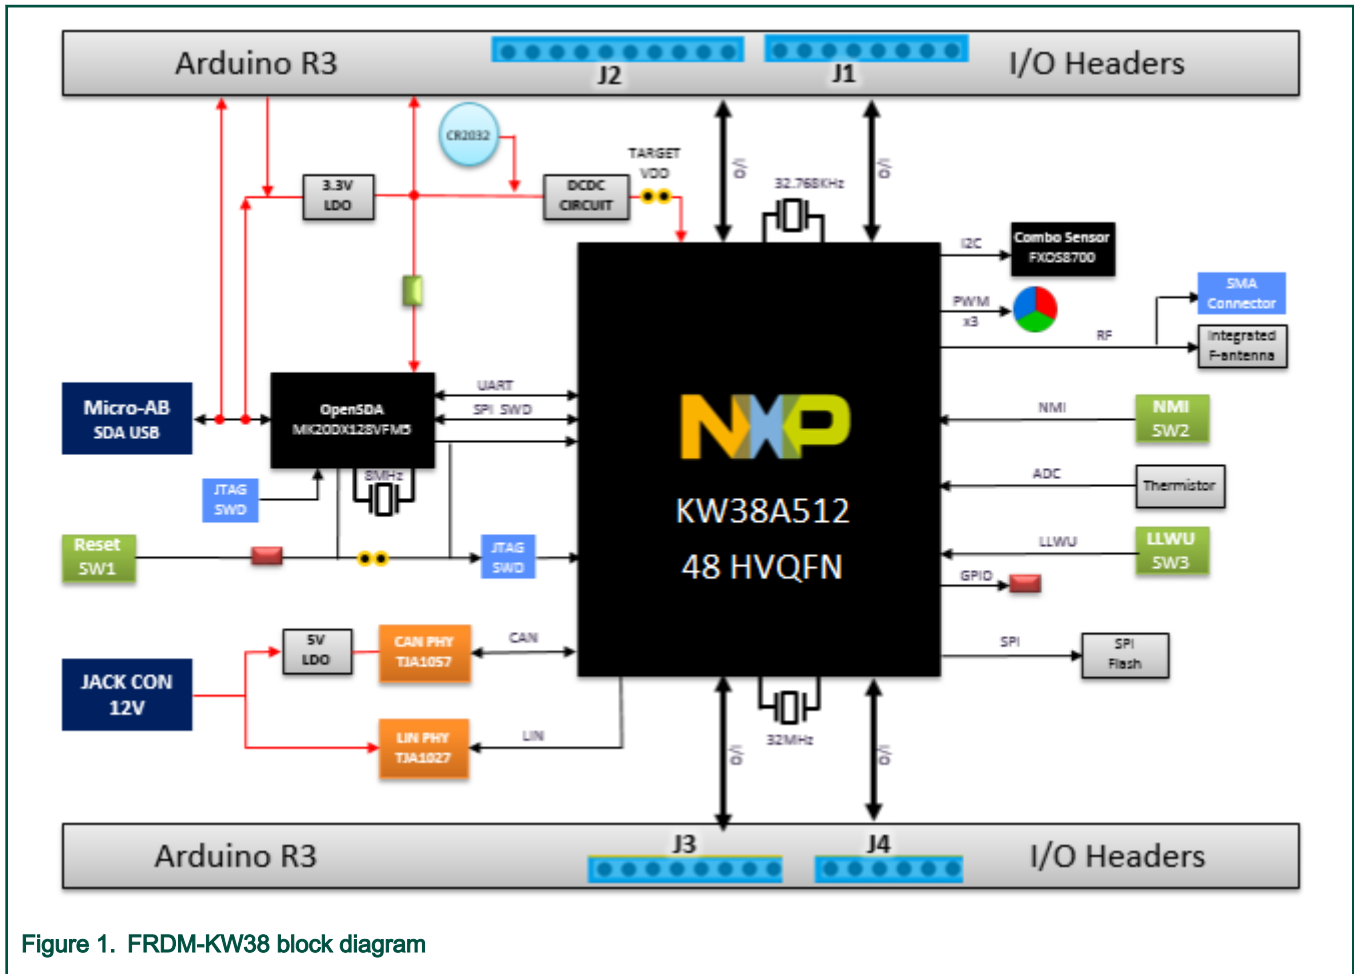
Arduino R3
J2
J1
I/O Headers

CR2032
TARGET VDD
3.3V LDO
DCDC CIRCUIT
I/O
32.768KHz
I/O
I2C
Combo Sensor FXOS8700
PWM x3
SMA Connector
RF
Integrated F-antenna
Micro-AB SDA USB
OpenSDA MK20DX128VFM5
UART
SPI SWD
NXP
KW38A512
48 HVQFN
NMI
NMI SW2
8MHz
JTAG SWD
ADC
Thermistor
Reset SW1
JTAG SWD
LLWU
LLWU SW3
GPIO
5V LDO
CAN PHY TJA1057
CAN
SPI
SPI Flash
JACK CON 12V
LIN PHY TJA1027
LIN
I/O
32MHz
I/O

Arduino R3
J3
J4
I/O Headers

Figure 1. FRDM-KW38 block diagram